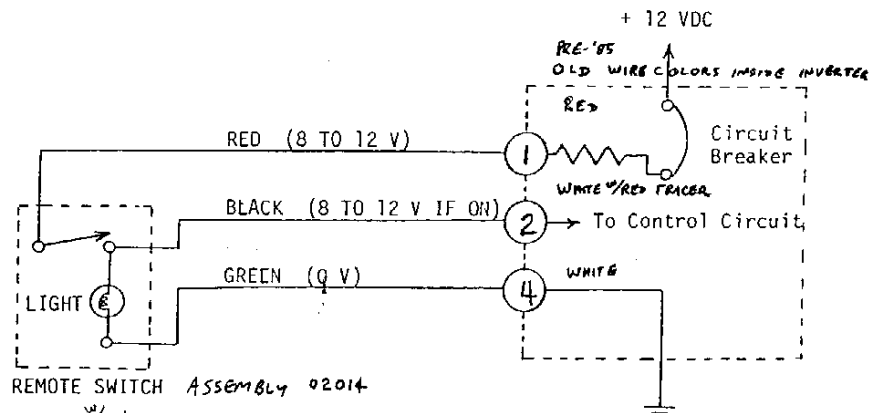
+ 12 VDC

PRE-'85
OLD WIRE COLORS INSIDE INVERTER

RED

Circuit Breaker

RED (8 TO 12 V)

1

WHITE W/RED TRACER

BLACK (8 TO 12 V IF ON)

2

→ To Control Circuit

GREEN (0 V)

4

WHITE

LIGHT

REMOTE SWITCH ASSEMBLY 02014